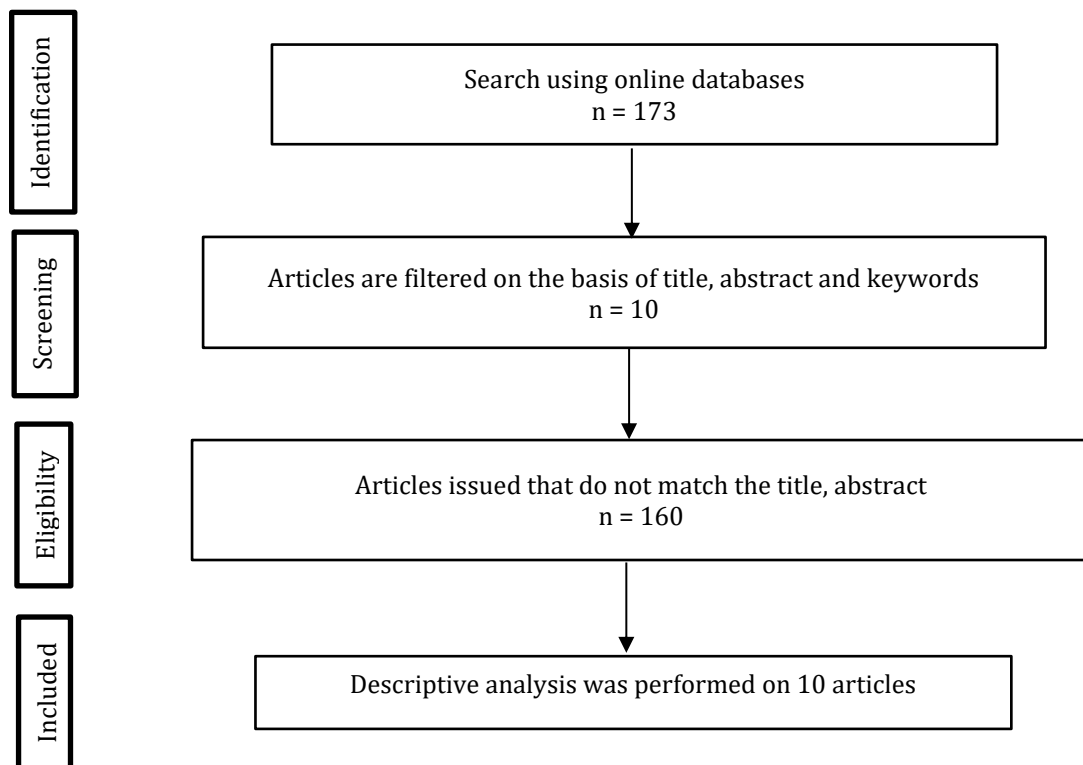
Identification

Search using online databases
n = 173

Screening

Articles are filtered on the basis of title, abstract and keywords
n = 10

Eligibility

Articles issued that do not match the title, abstract
n = 160

Included

Descriptive analysis was performed on 10 articles